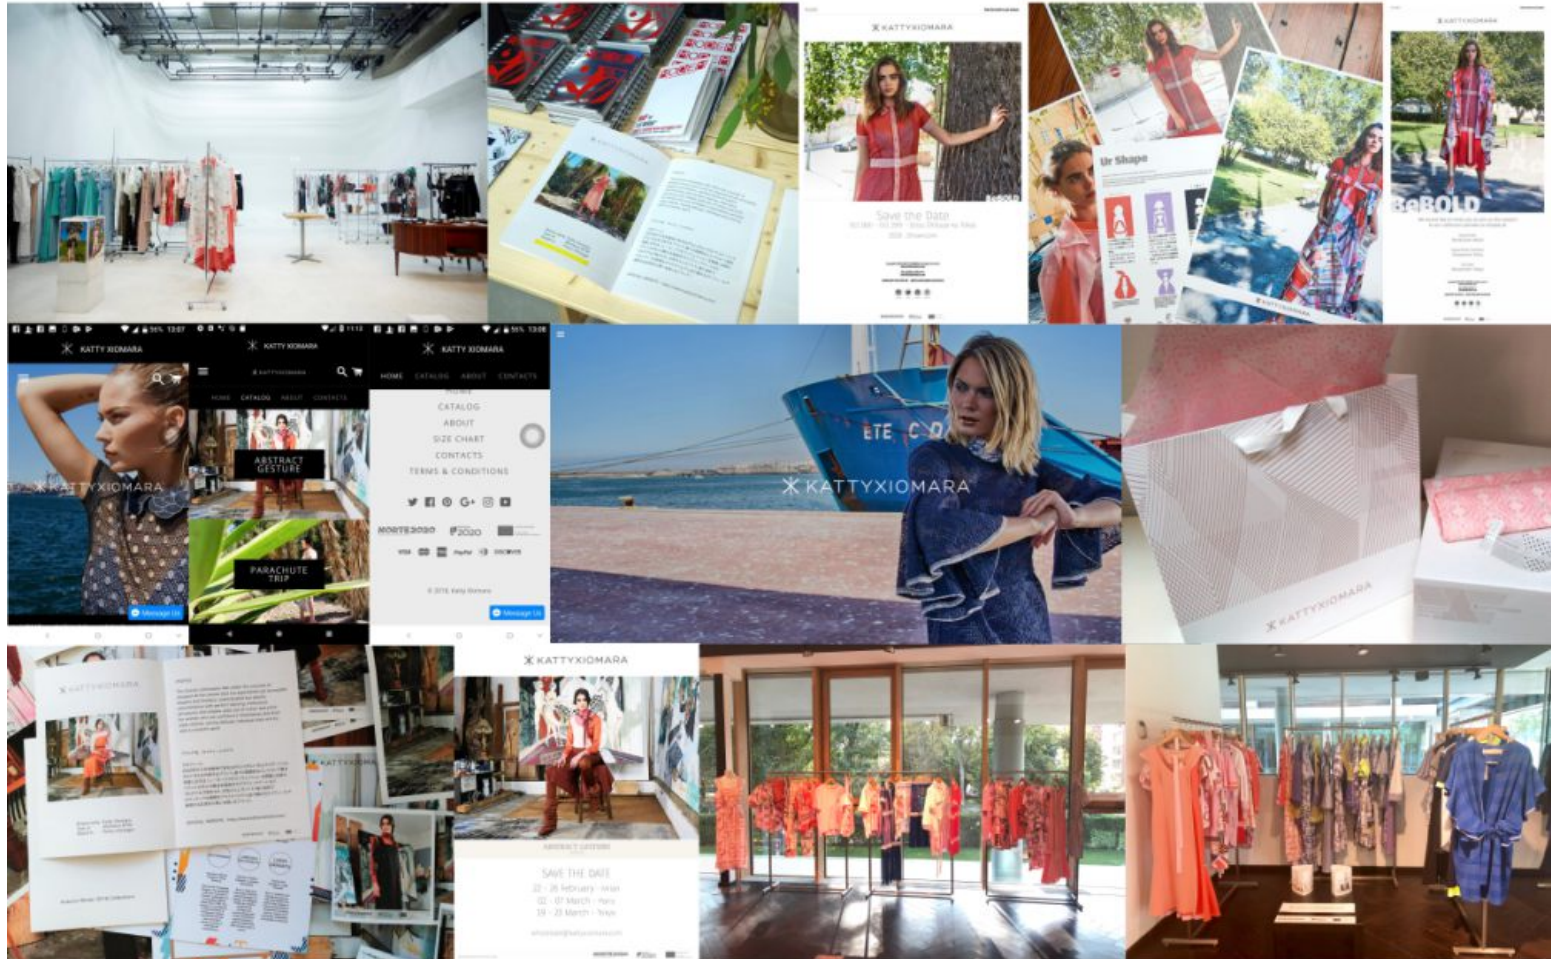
KATTYXIOMARA

Save the Date

Ur Shape

KATTYXIOMARA

ReBOLD

KATTY XIOMARA

KATTY XIOMARA

KATTY XIOMARA

HOME CATALOG ABOUT CONTACTS

CATALOG
ABOUT
SIZE CHART
CONTACTS
TERMS & CONDITIONS

KATTYXIOMARA

ABSTRACT GESTURE

PARACHUTE TRIP

NORTE2020

Message Us

Message Us

ETE C

KATTYXIOMARA

KATTYXIOMARA

KATTYXIOMARA

KATTYXIOMARA

ABSTRACT GESTURE

SAVE THE DATE